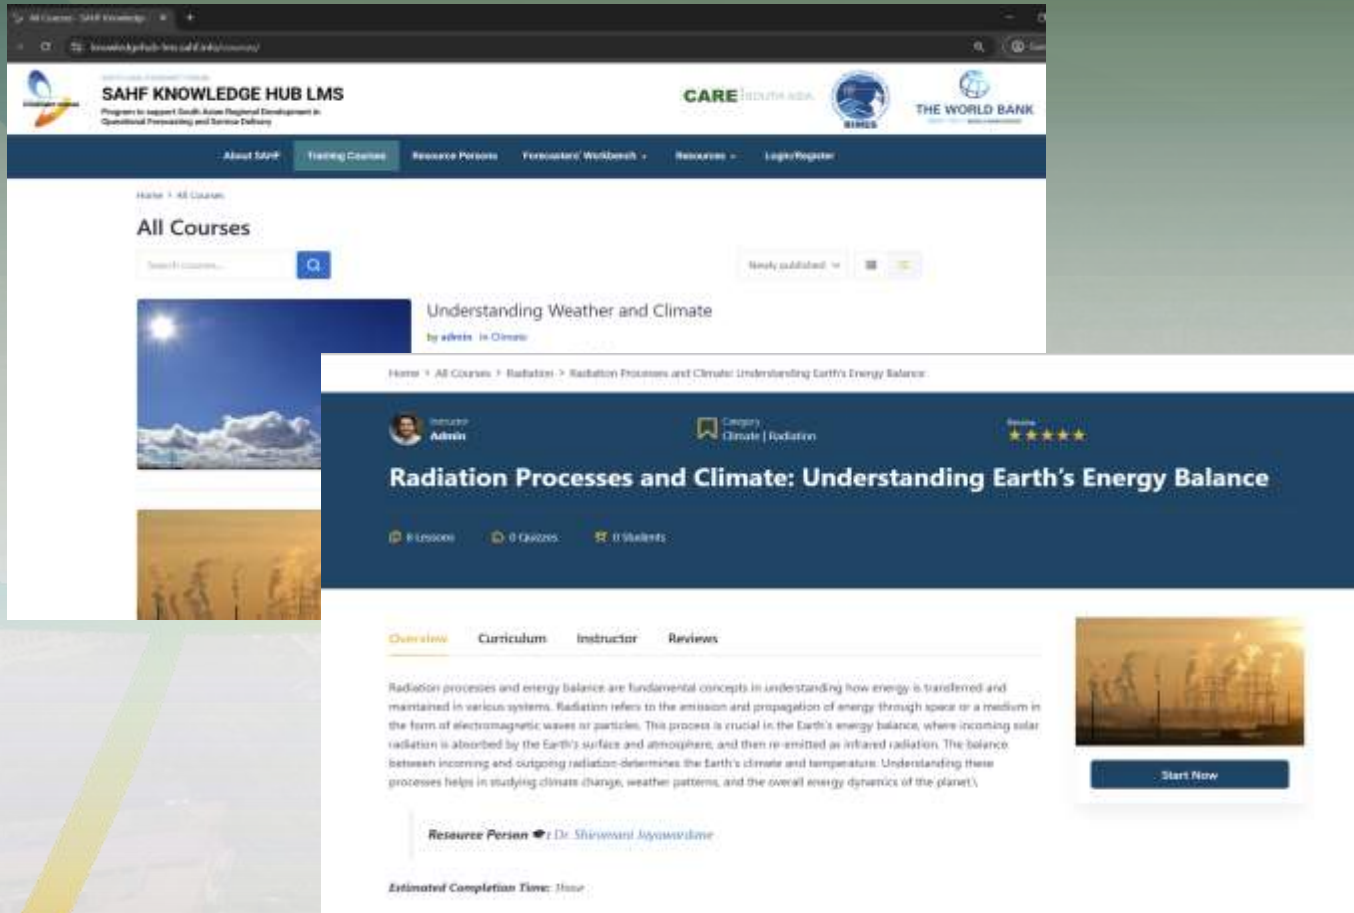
All Courses - SAHF Knowledge

knowledgehub-lms.sahf.info/courses/

SAHF KNOWLEDGE HUB LMS

Program to support South Asian Regional Development in Operational Forecasting and Service Delivery

CARE SOUTH ASIA

RIMES

THE WORLD BANK

About SAHF Training Courses Resource Persons Forecasters' Workbench Resources Login/Register

Home > All Courses

All Courses

Search courses...

Newly published

Understanding Weather and Climate

by admin In Climate

Home > All Courses > Radiation > Radiation Processes and Climate: Understanding Earth's Energy Balance

Instructor
Admin

Category
Climate | Radiation

Review
★★★★★

Radiation Processes and Climate: Understanding Earth's Energy Balance

8 Lessons 0 Quizzes 0 Students

Overview Curriculum Instructor Reviews

Radiation processes and energy balance are fundamental concepts in understanding how energy is transferred and maintained in various systems. Radiation refers to the emission and propagation of energy through space or a medium in the form of electromagnetic waves or particles. This process is crucial in the Earth's energy balance, where incoming solar radiation is absorbed by the Earth's surface and atmosphere, and then re-emitted as infrared radiation. The balance between incoming and outgoing radiation determines the Earth's climate and temperature. Understanding these processes helps in studying climate change, weather patterns, and the overall energy dynamics of the planet.\

Start Now

Resource Person : Dr. Shiromani Jayawardane

Estimated Completion Time: 1hour